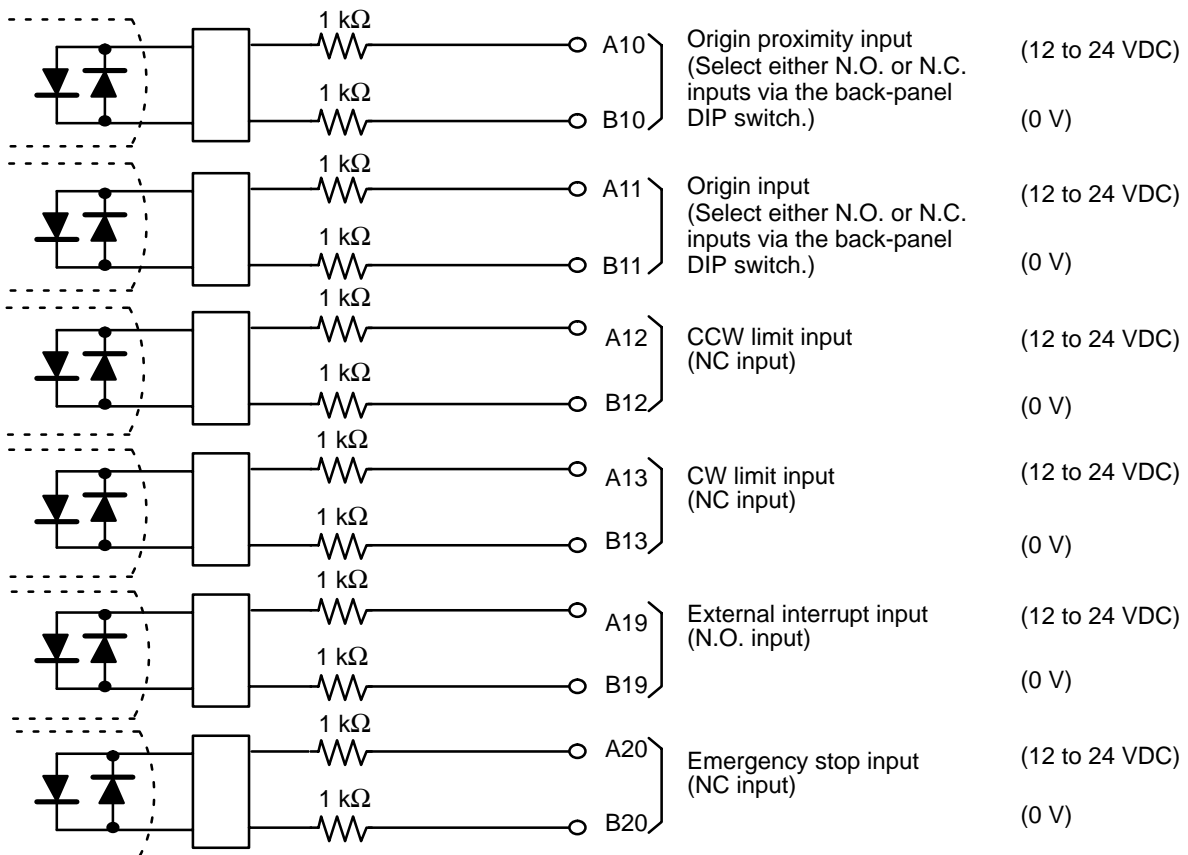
1 kΩ
A10
1 kΩ
B10
Origin proximity input (Select either N.O. or N.C. inputs via the back-panel DIP switch.)
(12 to 24 VDC)
(0 V)

1 kΩ
A11
1 kΩ
B11
Origin input (Select either N.O. or N.C. inputs via the back-panel DIP switch.)
(12 to 24 VDC)
(0 V)

1 kΩ
A12
1 kΩ
B12
CCW limit input (NC input)
(12 to 24 VDC)
(0 V)

1 kΩ
A13
1 kΩ
B13
CW limit input (NC input)
(12 to 24 VDC)
(0 V)

1 kΩ
A19
1 kΩ
B19
External interrupt input (N.O. input)
(12 to 24 VDC)
(0 V)

1 kΩ
A20
1 kΩ
B20
Emergency stop input (NC input)
(12 to 24 VDC)
(0 V)